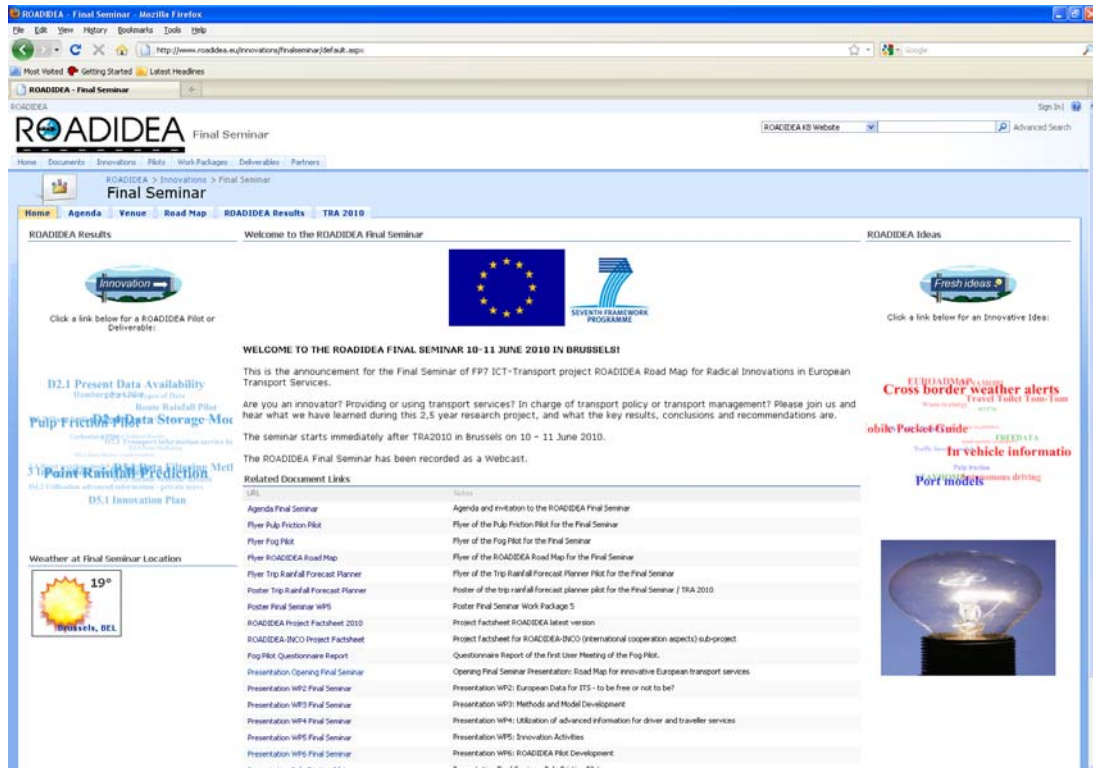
ROADIDEA - Final Seminar - Mozilla Firefox

File Edit View History Bookmarks Tools Help

http://www.roadidea.eu/innovations/finalseminar/default.aspx

Google

Most Visited Getting Started Latest Headlines

ROADIDEA - Final Seminar

ROADIDEA

Sign In

ROADIDEA Final Seminar

ROADIDEA KB Website

Advanced Search

Home Documents Innovations Pilots Work Packages Deliverables Partners

ROADIDEA > Innovations > Final Seminar

Final Seminar

Home Agenda Venue Road Map ROADIDEA Results TRA 2010

ROADIDEA Results

Innovation

Click a link below for a ROADIDEA Pilot or Deliverable:

D2.1 Present Data Availability

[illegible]

Route Rainfall Pilot

Pulp Friction Pilot

D2 data Storage Mod

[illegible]

Point Rainfall Prediction

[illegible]

D5.1 Innovation Plan

Weather at Final Seminar Location

19°

Brussels, BEL

Welcome to the ROADIDEA Final Seminar

SEVENTH FRAMEWORK PROGRAMME

WELCOME TO THE ROADIDEA FINAL SEMINAR 10-11 JUNE 2010 IN BRUSSELS!

This is the announcement for the Final Seminar of FP7 ICT-Transport project ROADIDEA Road Map for Radical Innovations in European Transport Services.

Are you an innovator? Providing or using transport services? In charge of transport policy or transport management? Please join us and hear what we have learned during this 2,5 year research project, and what the key results, conclusions and recommendations are.

The seminar starts immediately after TRA2010 in Brussels on 10 - 11 June 2010.

The ROADIDEA Final Seminar has been recorded as a Webcast.

Related Document Links

| URL | Notes |
|---|---|
| Agenda Final Seminar | Agenda and invitation to the ROADIDEA Final Seminar |
| Flyer Pulp Friction Pilot | Flyer of the Pulp Friction Pilot for the Final Seminar |
| Flyer Fog Pilot | Flyer of the Fog Pilot for the Final Seminar |
| Flyer ROADIDEA Road Map | Flyer of the ROADIDEA Road Map for the Final Seminar |
| Flyer Trip Rainfall Forecast Planner | Flyer of the Trip Rainfall Forecast Planner Pilot for the Final Seminar |
| Poster Trip Rainfall Forecast Planner | Poster of the trip rainfall forecast planner pilot for the Final Seminar / TRA 2010 |
| Poster Final Seminar WP5 | Poster Final Seminar Work Package 5 |
| ROADIDEA Project Factsheet 2010 | Project factsheet ROADIDEA latest version |
| ROADIDEA-INCO Project Factsheet | Project factsheet for ROADIDEA-INCO (international cooperation aspects) sub-project |
| Fog Pilot Questionnaire Report | Questionnaire Report of the first User Meeting of the Fog Pilot. |
| Presentation Opening Final Seminar | Opening Final Seminar Presentation: Road Map for innovative European transport services |
| Presentation WP2 Final Seminar | Presentation WP2: European Data for ITS - to be free or not to be? |
| Presentation WP3 Final Seminar | Presentation WP3: Methods and Model Development |
| Presentation WP4 Final Seminar | Presentation WP4: Utilization of advanced information for driver and traveller services |
| Presentation WP5 Final Seminar | Presentation WP5: Innovation Activities |
| Presentation WP6 Final Seminar | Presentation WP6: ROADIDEA Pilot Development |

ROADIDEA Ideas

Fresh ideas

Click a link below for an Innovative Idea:

EUROADMAP

Cross border weather alerts

Travel Toilet Tom-Tom

obile Pocket Guide

FREEDATA

In vehicle informatio

Port models

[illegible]